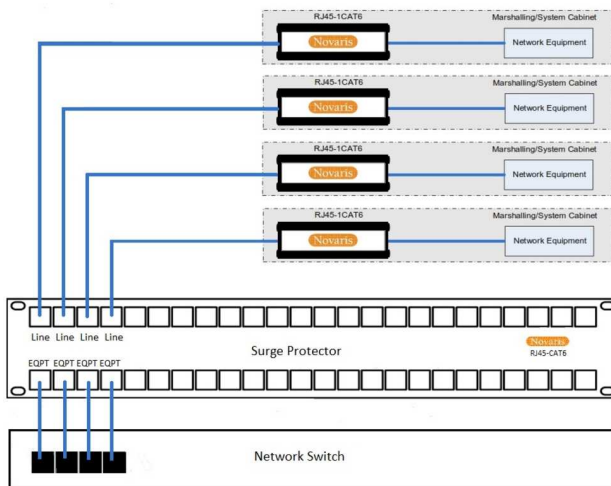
RJ45-1CAT6
Marshalling/System Cabinet
Novaris
Network Equipment

RJ45-1CAT6
Marshalling/System Cabinet
Novaris
Network Equipment

RJ45-1CAT6
Marshalling/System Cabinet
Novaris
Network Equipment

RJ45-1CAT6
Marshalling/System Cabinet
Novaris
Network Equipment

Line Line Line Line

Surge Protector

Novaris
RJ45-CAT6

EQPT EQPT EQPT EQPT

Network Switch